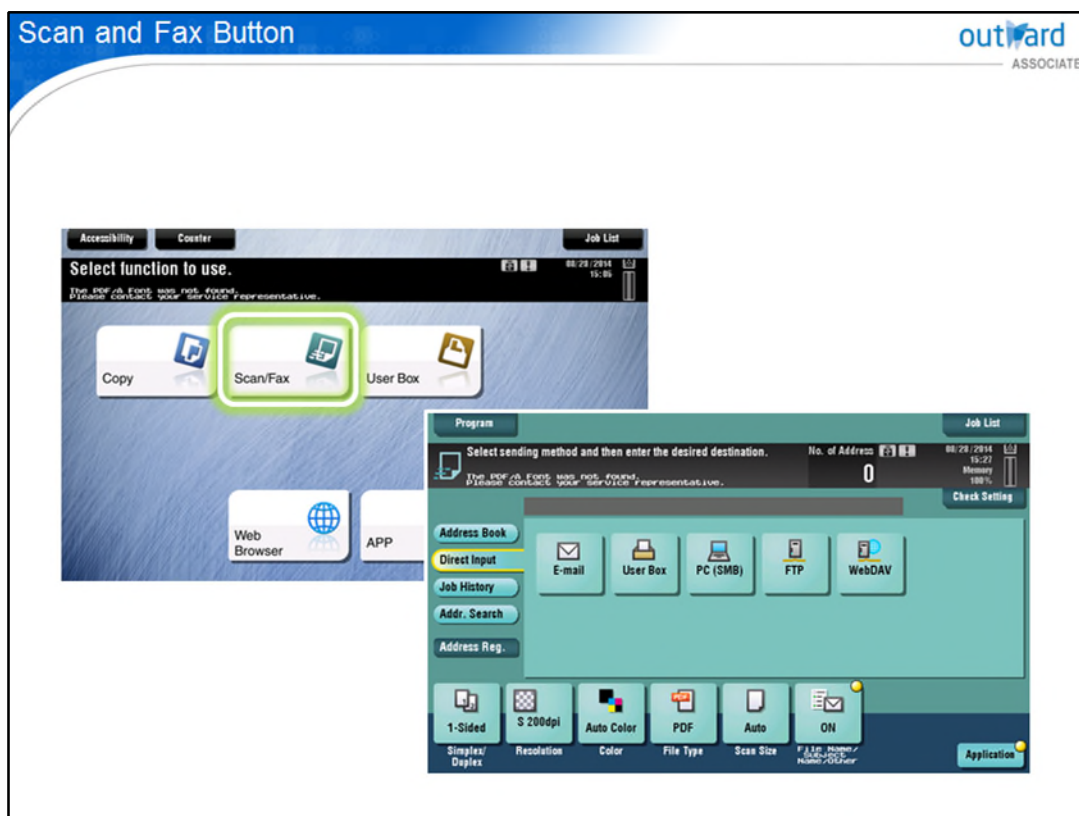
Scan and Fax Button

outward
ASSOCIATE

Accessibility
Counter
Job List
Select function to use.
08/28/2014
15:05
The PDF/A Font was not found.
Please contact your service representative.

Copy
Scan/Fax
User Box
Web Browser
APP

Program
Job List
Select sending method and then enter the desired destination.
No. of Address
0
08/28/2014
15:27
Memory
100%
The PDF/A Font was not found.
Please contact your service representative.
Check Setting

Address Book
Direct Input
Job History
Addr. Search
Address Reg.

E-mail
User Box
PC (SMB)
FTP
WebDAV

1-Sided
Simplex/Duplex
S 200dpi
Resolution
Auto Color
Color
PDF
File Type
Auto
Scan Size
ON
File Name/Subject Name/Other
Application